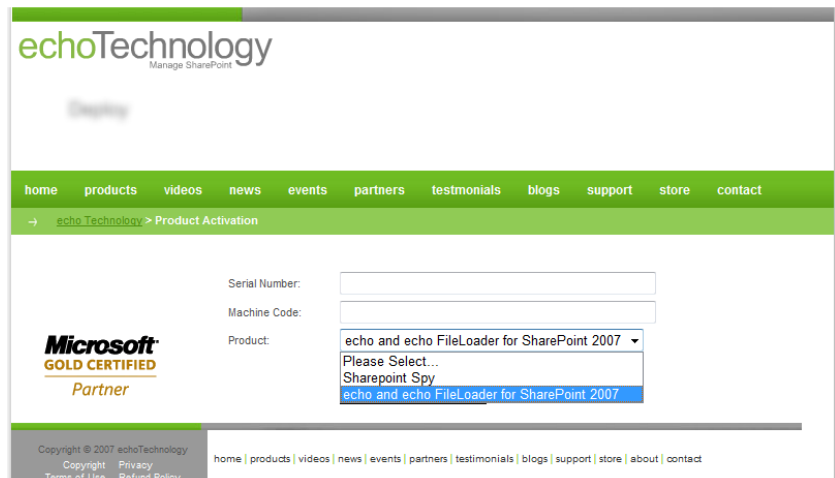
echoTechnology
Manage SharePoint

Deploy

home products videos news events partners testmonials blogs support store contact

→ echo Technology > Product Activation

Serial Number:

Machine Code:

Product:

echo and echo FileLoader for SharePoint 2007

Please Select...
Sharepoint Spy
echo and echo FileLoader for SharePoint 2007

Microsoft
GOLD CERTIFIED
Partner

Copyright © 2007 echoTechnology
Copyright Privacy
Terms of Use Refund Policy

home | products | videos | news | events | partners | testmonials | blogs | support | store | about | contact